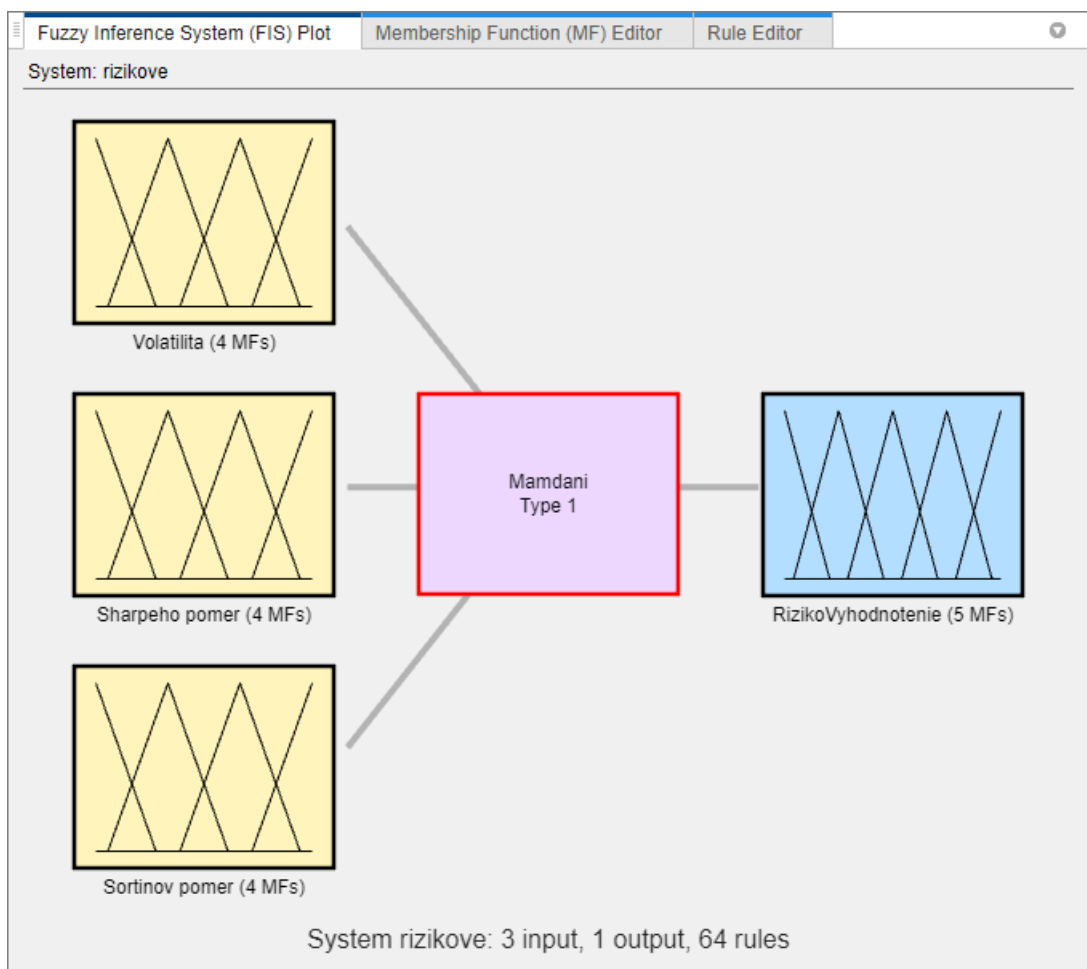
Fuzzy Inference System (FIS) Plot | Membership Function (MF) Editor | Rule Editor

System: rizikove

Volatilita (4 MFs)

Sharpeho pomer (4 MFs)

Sortinov pomer (4 MFs)

Mamdani
Type 1

RizikoVyhodnotenie (5 MFs)

System rizikove: 3 input, 1 output, 64 rules